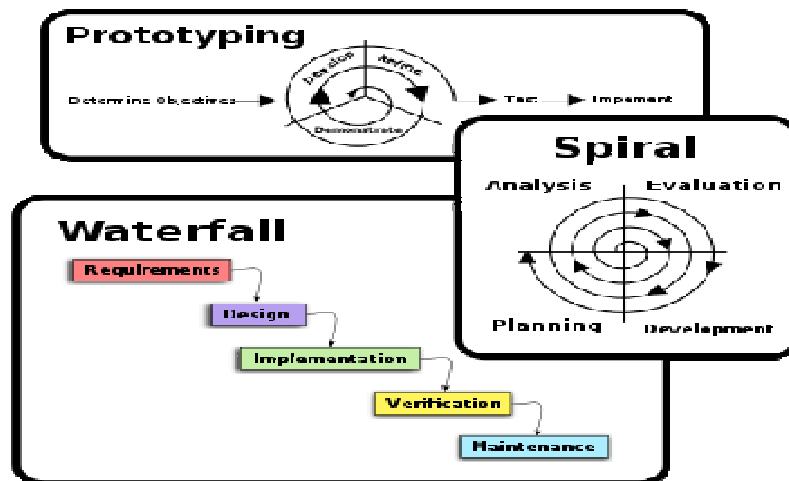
Prototyping

Determine Objectives

Develop

Refine

Demonstrate

Test

Implement

Spiral

Analysis

Evaluation

Planning

Development

Waterfall

Requirements

Design

Implementation

Verification

Maintenance